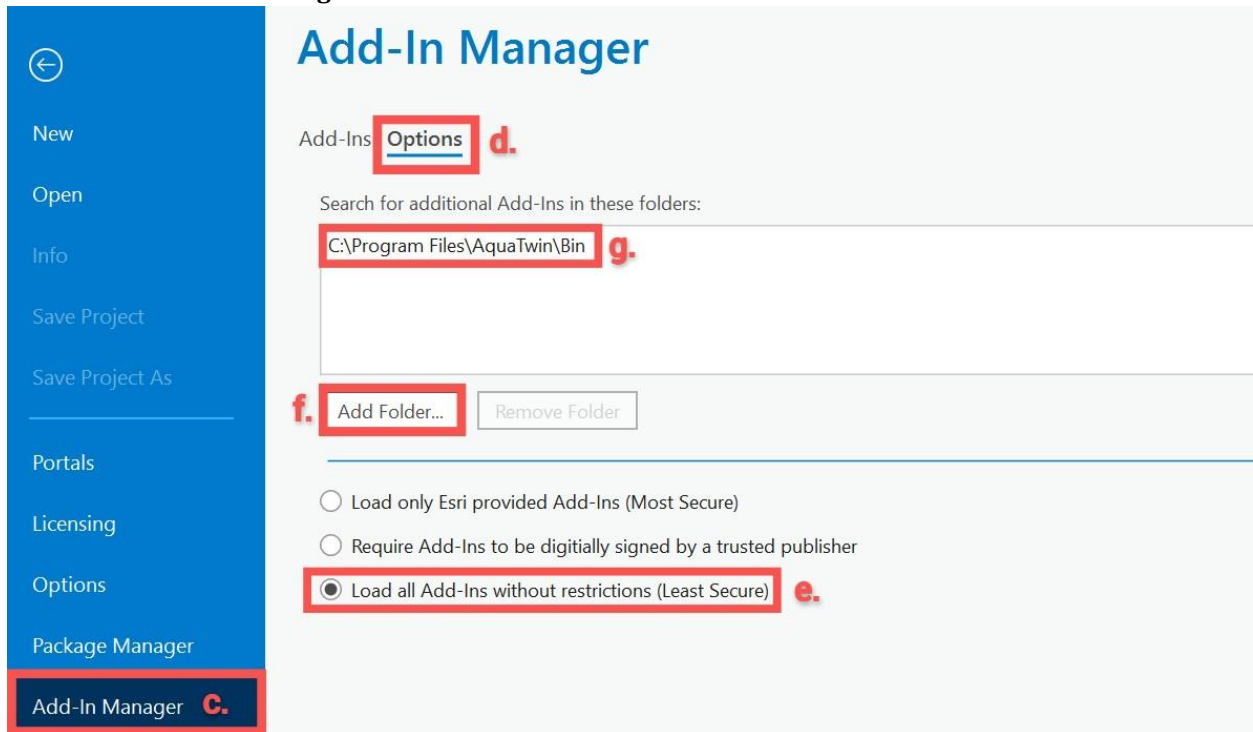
New

Open

Info

Save Project

Save Project As

Portals

Licensing

Options

Package Manager

Add-In Manager c.

Add-In Manager

Add-Ins Options d.

Search for additional Add-Ins in these folders:

C:\Program Files\AquaTwin\Bin g.

f. Add Folder... Remove Folder

Load only Esri provided Add-Ins (Most Secure)

Require Add-Ins to be digitially signed by a trusted publisher

Load all Add-Ins without restrictions (Least Secure) e.